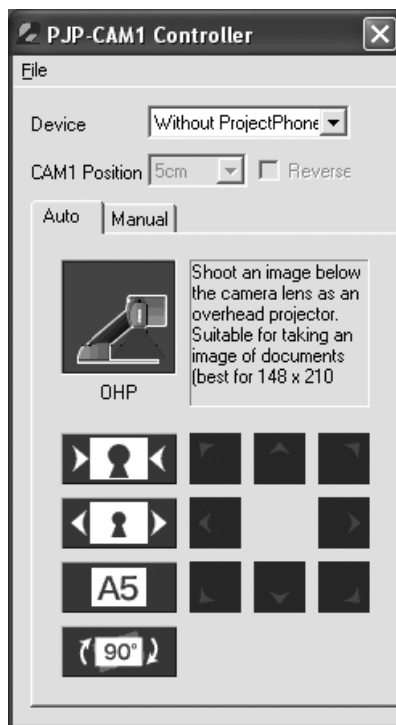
PJP-CAM1 Controller

File

Device Without ProjectPhone

CAM1 Position 5cm Reverse

Auto Manual

OHP

Shoot an image below the camera lens as an overhead projector. Suitable for taking an image of documents (best for 148 x 210

A5

90°